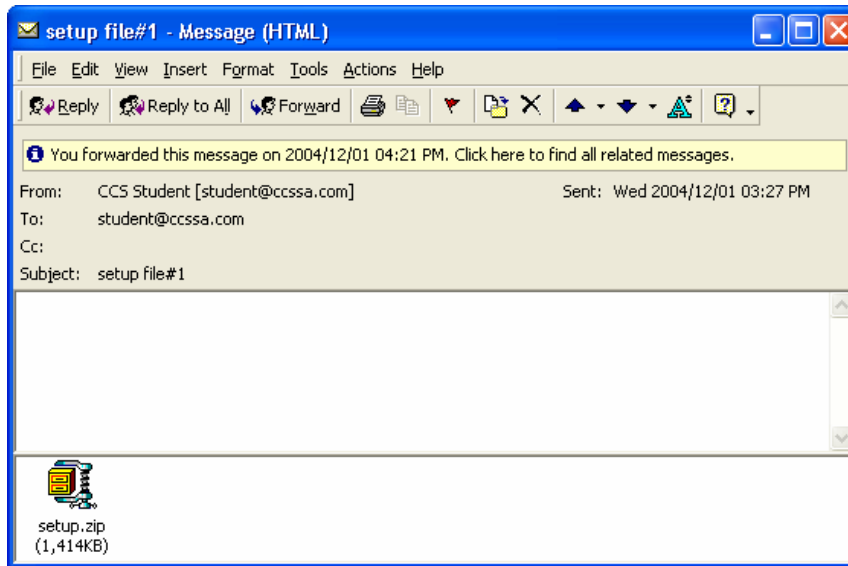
setup file#1 - Message (HTML)

File Edit View Insert Format Tools Actions Help

Reply Reply to All Forward

You forwarded this message on 2004/12/01 04:21 PM. Click here to find all related messages.

From: CCS Student [student@ccssa.com] Sent: Wed 2004/12/01 03:27 PM
To: student@ccssa.com
Cc:
Subject: setup file#1

setup.zip
(1,414KB)